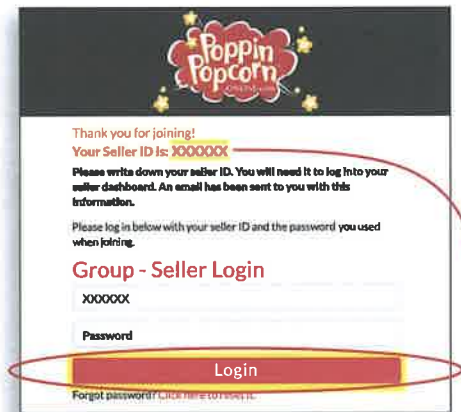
Poppin Popcorn

Thank you for joining!
Your Seller ID is: XXXXXX

Please write down your seller ID. You will need it to log into your seller dashboard. An email has been sent to you with this information.

Please log in below with your seller ID and the password you used when joining.

Group - Seller Login

XXXXXX

Password

Login

Forgot password? Click here to reset it.